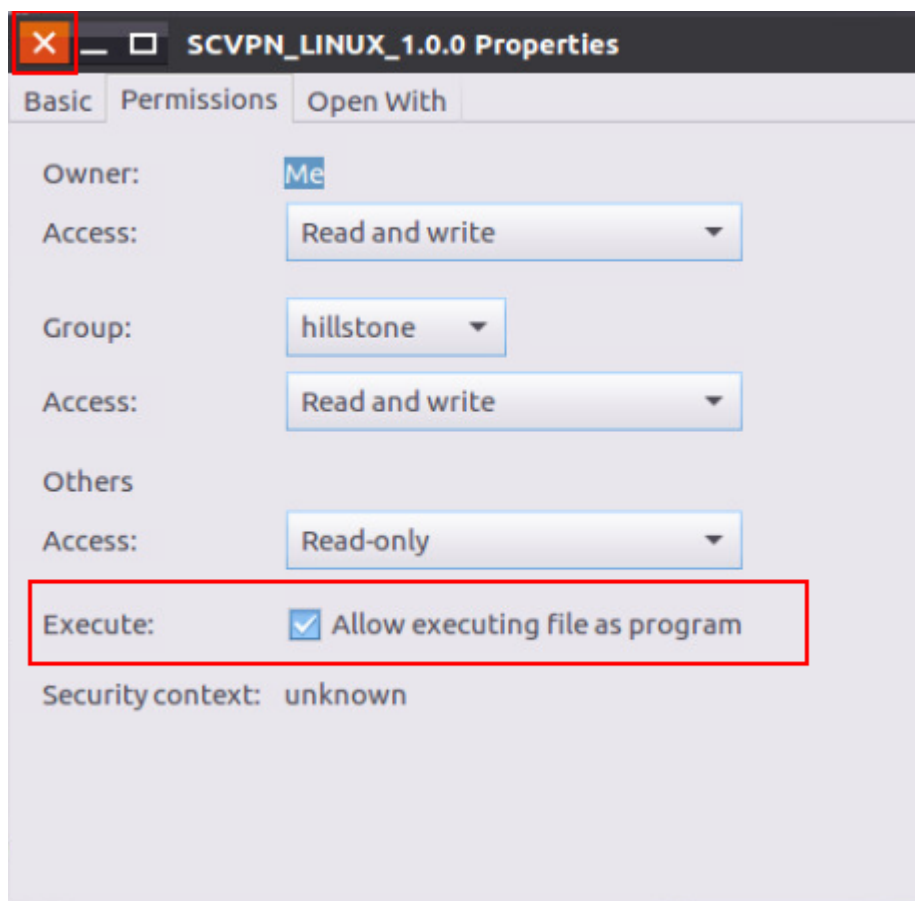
SCVPN_LINUX_1.0.0 Properties

Basic | Permissions | Open With

Owner: Me

Access: Read and write

Group: hillstone

Access: Read and write

Others

Access: Read-only

Execute: Allow executing file as program

Security context: unknown